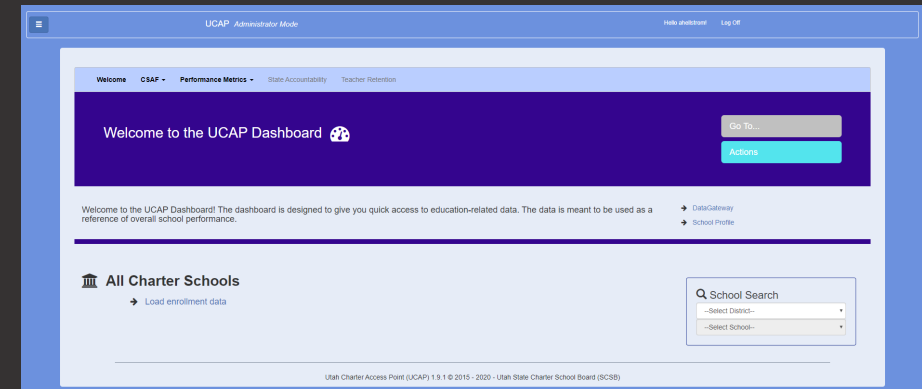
≡ UCAP Administrator Mode Hello ahellstrom! Log Off

Welcome CSAF ▾ Performance Metrics ▾ State Accountability Teacher Retention

Welcome to the UCAP Dashboard

Go To...

Actions

Welcome to the UCAP Dashboard! The dashboard is designed to give you quick access to education-related data. The data is meant to be used as a reference of overall school performance.

DataGateway

School Profile

All Charter Schools

Load enrollment data

School Search

--Select District--

--Select School--

Utah Charter Access Point (UCAP) 1.9.1 © 2015 - 2020 - Utah State Charter School Board (SCSB)